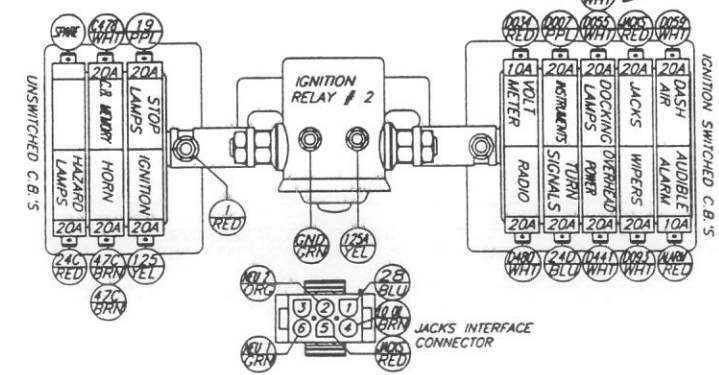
UNSWITCHED C.B.'S

SPARE
C47B WHT
19 PPL

20A
20A

C.B. MEMORY
STOP LAMPS

HAZARD LAMPS
HORN
IGNITION

20A
20A
20A

24C RED
47C BRN
125 YEL
47C BRN

IGNITION RELAY # 2

1 RED

GND GRN
125A YEL

IGNITION SWITCHED C.B.'S

D034 RED
D007 PPL
D055 WHT
JACKS RED
D059 WHT

10A
20A
20A
20A
20A

VOLT METER
INSTRUMENTS
DOCKING LAMPS
JACKS
DASH AIR

RADIO
TURN SIGNALS
OVERHEAD POWER
WIPERS
AUDIBLE ALARM

20A
20A
20A
20A
10A

D480 WHT
24D BLU
D44 WHT
D093 WHT
ALARM RED

NEU 7 ORG
28 BLU
3 2 1
6 5 4
NEU 1 GRN
40 BL BRN
JACKS RED

JACKS INTERFACE CONNECTOR